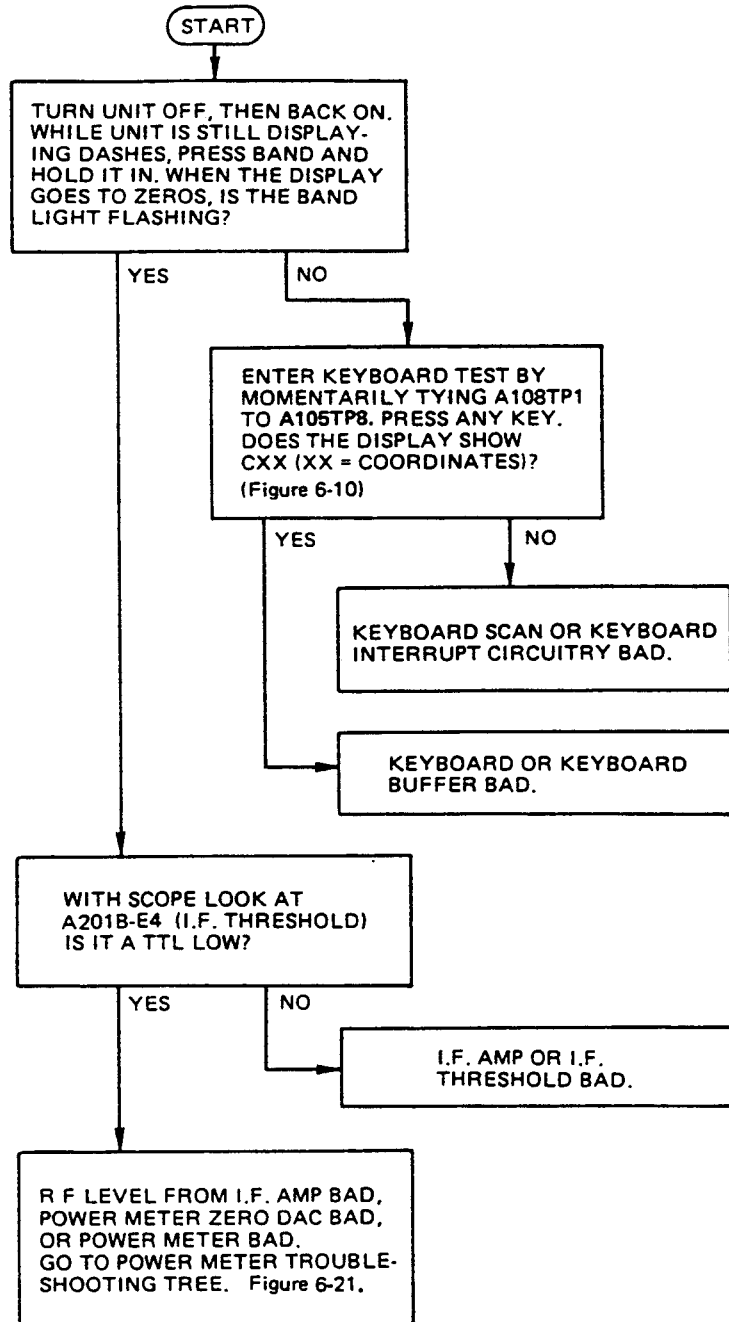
START

TURN UNIT OFF, THEN BACK ON. WHILE UNIT IS STILL DISPLAYING DASHES, PRESS BAND AND HOLD IT IN. WHEN THE DISPLAY GOES TO ZEROS, IS THE BAND LIGHT FLASHING?

YES

NO

ENTER KEYBOARD TEST BY MOMENTARILY TYING A108TP1 TO A105TP8. PRESS ANY KEY. DOES THE DISPLAY SHOW CXX (XX = COORDINATES)? (Figure 6-10)

YES

NO

KEYBOARD SCAN OR KEYBOARD INTERRUPT CIRCUITRY BAD.

KEYBOARD OR KEYBOARD BUFFER BAD.

WITH SCOPE LOOK AT A201B-E4 (I.F. THRESHOLD) IS IT A TTL LOW?

YES

NO

I.F. AMP OR I.F. THRESHOLD BAD.

R F LEVEL FROM I.F. AMP BAD, POWER METER ZERO DAC BAD, OR POWER METER BAD. GO TO POWER METER TROUBLESHOOTING TREE. Figure 6-21.